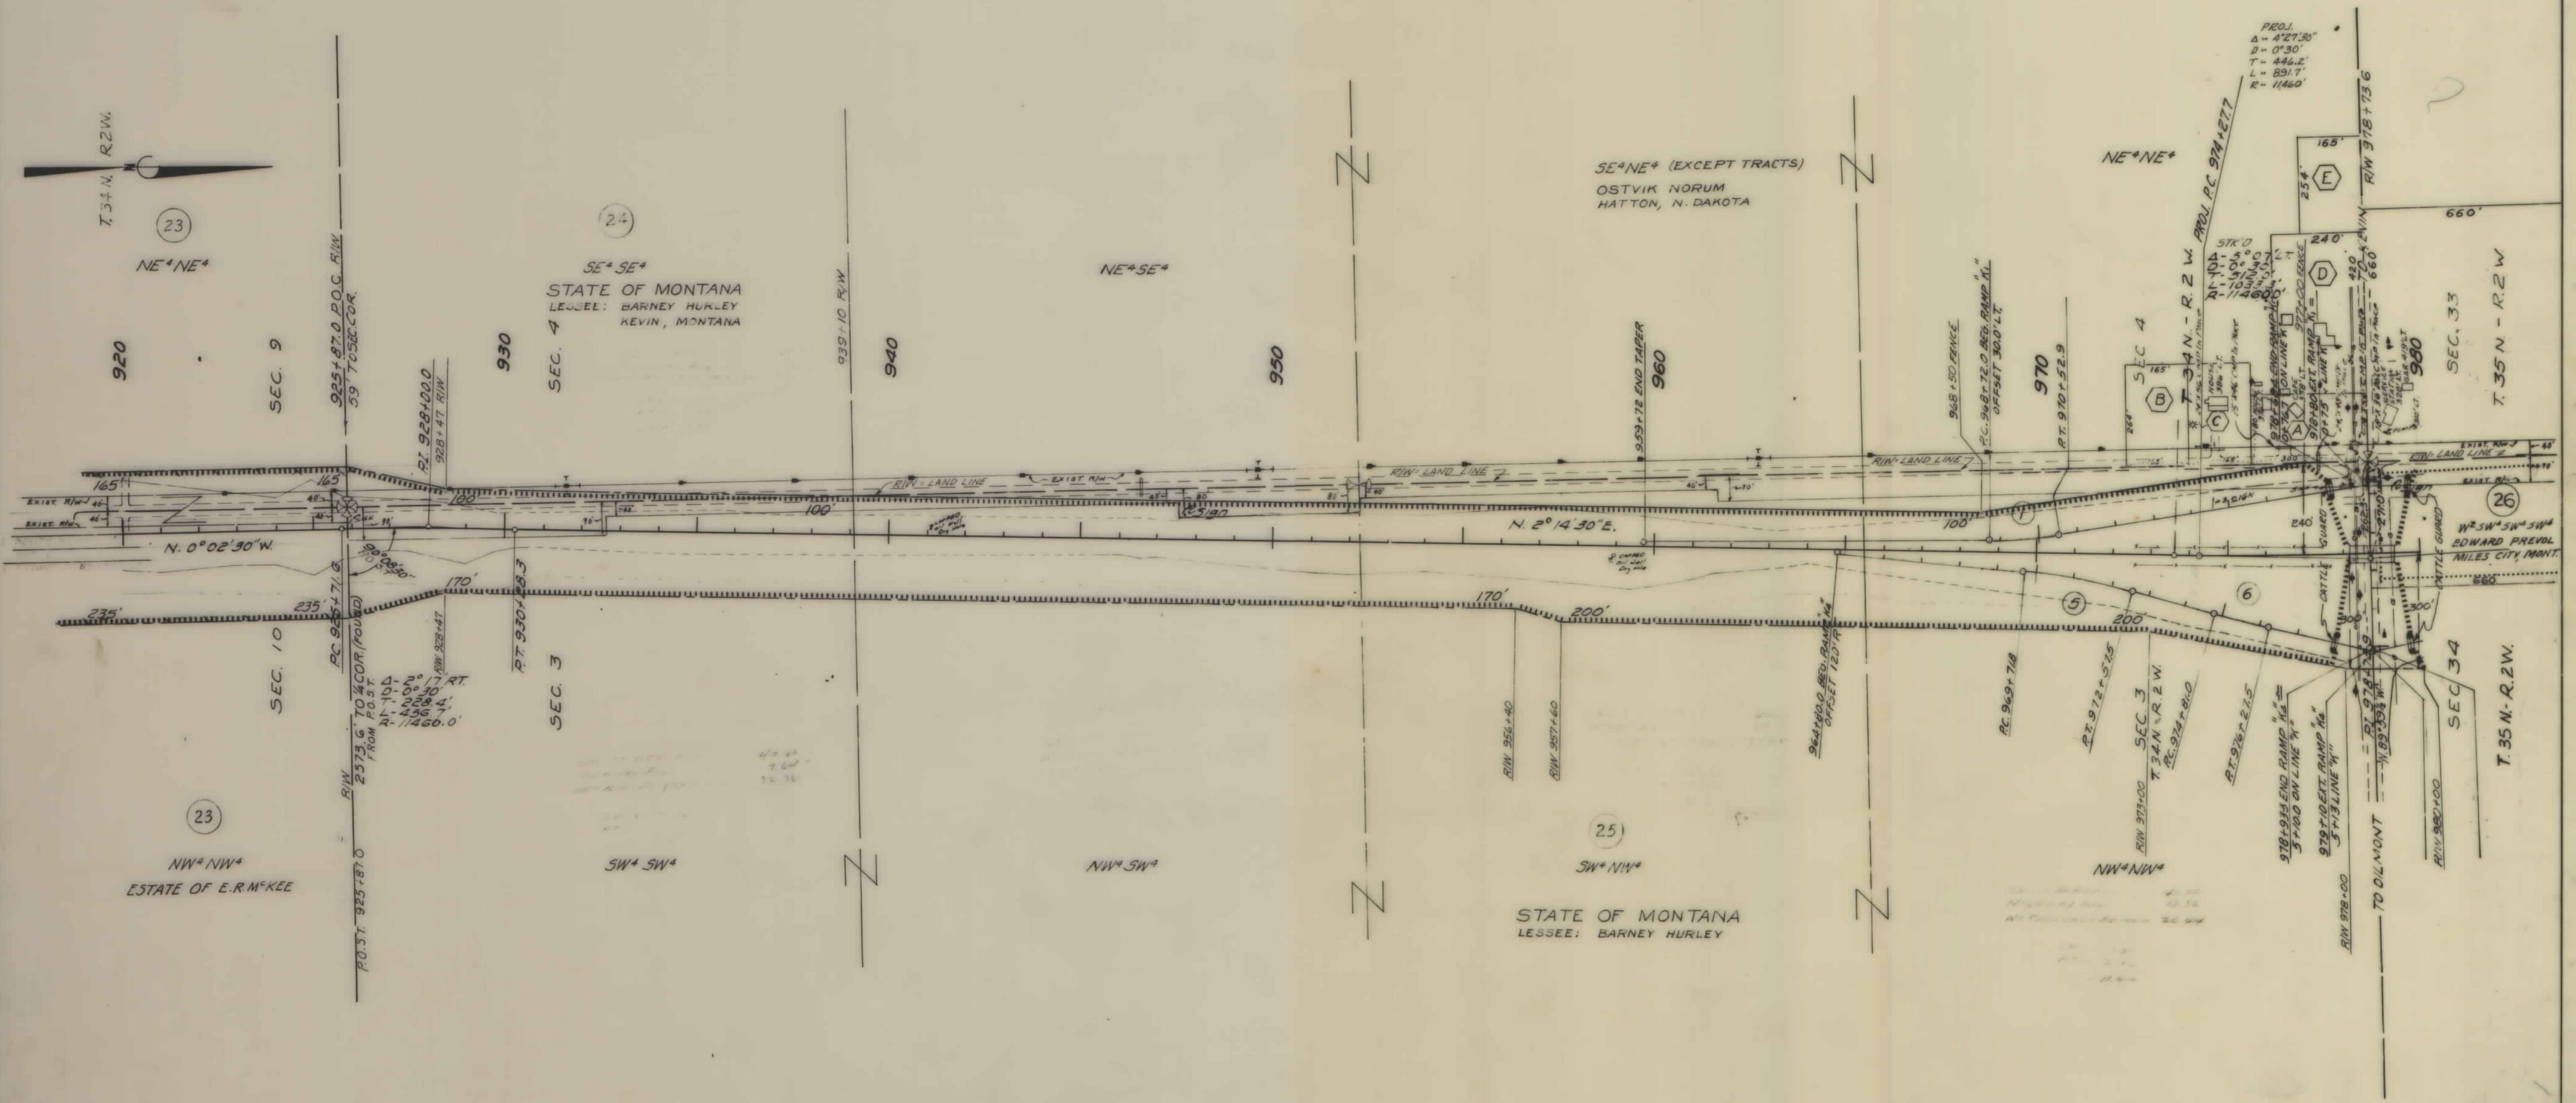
T.34 N. R.2W.

23

NE¼ NE¼

24

SE¼ SE¼
STATE OF MONTANA
LESSEE: BARNEY HURLEY
KEVIN, MONTANA

NE¼ SE¼

SE¼ NE¼ (EXCEPT TRACTS)
OSTVIK NORUM
HATTON, N. DAKOTA

NE¼ NE¼

PROJ.
Δ - 4°27'30"
D - 0°30'
T - 446.2'
L - 891.7'
R - 11460'

920

SEC. 9

925+87.0 P.O.G. R/W
59 TO SEC. COR.

P.T. 928+00.0
928+47 R/W

930

SEC. 4

939+10 R/W

940

950

959+72 END TAPER

960

968+50 FENCE

P.C. 968+72.0 BEG. RAMP "A"
OFFSET 30.0' LT.

970

P.T. 970+52.9

SEC. 4

T. 34 N. - R. 2 W.

PROJ. P.C. 974+27.7

STK'D
Δ - 5°07' LT.
D - 0°30'
T - 512.0'
L - 1033.3'
R - 11460.0'

165'

E

254'

240'

D

B

C

A

660'

R/W 978+13.6

980

SEC. 33

T. 35 N - R. 2 W

165

165'

EXIST. R/W

100

100'

RIW - LAND LINE

EXIST. R/W

RIW - LAND LINE

RIW - LAND LINE

RIW - LAND LINE

EXIST. R/W

N. 0°02'30" W.

90°08'30"

N. 2°14'30" E.

100'

1

170'

190

240

300

26

W½ SW¼ SW¼ SW¼
EDWARD PREVOL
MILES CITY, MONT.

CATTLE GUARD

CATTLE GUARD

235'

235'

170'

170'

200'

5

6

200'

300'

SEC. 10

P.C. 925+71.6

2573.6' TO ¼ COR. (FOUND) FROM P.O.S.T.

Δ - 2°17' RT.
D - 0°30'
T - 228.4'
L - 456.7'
R - 11460.0'

R/W 928+47

P.T. 930+28.3

SEC. 3

R/W 956+40

R/W 957+60

964+00.0 BEG. RAMP "A"
OFFSET 120' R

P.C. 969+71.8

P.T. 972+52.5

SEC. 3
T. 34 N. - R. 2 W.
P.C. 974+81.0

R/W 973+00

P.T. 976+27.5

978+93.3 END RAMP "A"
5+10.0 ON LINE "A"

979+02 EXT. RAMP "A"
5+13 LINE "A"

R/W 978+00

TO OILMONT

R/W 980+00

SEC. 34

T. 35 N. - R. 2 W.

R/W

P.O.S.T. 925+87.0

23

NW¼ NW¼
ESTATE OF E.R. McKEE

SW¼ SW¼

NW¼ SW¼

25

SW¼ NW¼

STATE OF MONTANA
LESSEE: BARNEY HURLEY

NW¼ NW¼